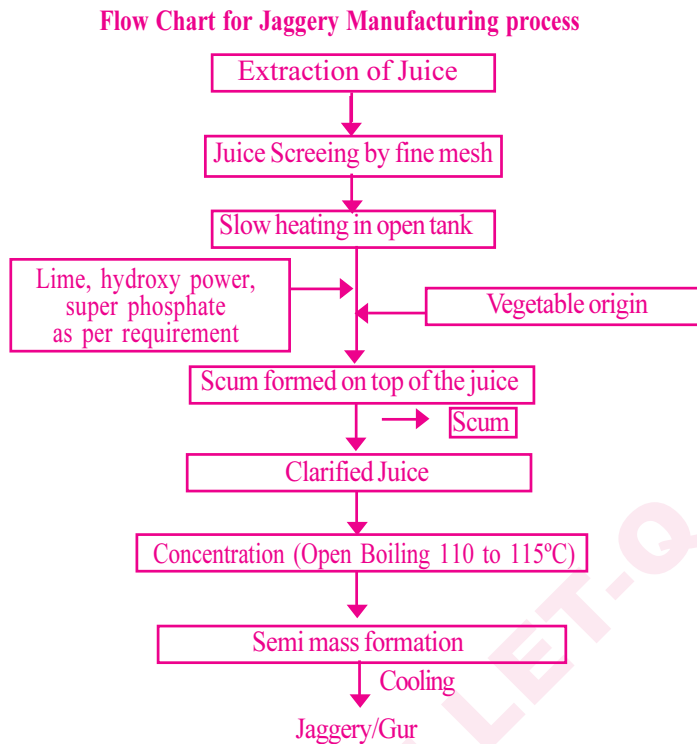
Flow Chart for Jaggery Manufacturing process

Extraction of Juice

Juice Screeing by fine mesh

Slow heating in open tank

Lime, hydroxy power, super phosphate as per requirement

Vegetable origin

Scum formed on top of the juice

Scum

Clarified Juice

Concentration (Open Boiling 110 to 115ºC)

Semi mass formation

Cooling

Jaggery/Gur

LET-Q